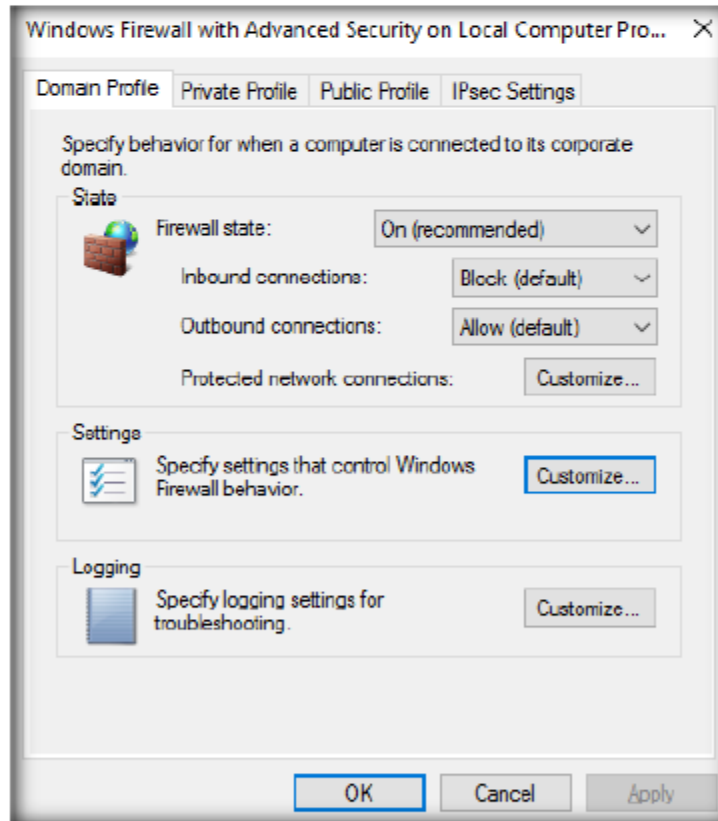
Windows Firewall with Advanced Security on Local Computer Pro... ✕

Domain Profile | Private Profile | Public Profile | IPsec Settings

Specify behavior for when a computer is connected to its corporate domain.

State

Firewall state: On (recommended)

Inbound connections: Block (default)

Outbound connections: Allow (default)

Protected network connections: Customize...

Settings

Specify settings that control Windows Firewall behavior. Customize...

Logging

Specify logging settings for troubleshooting. Customize...

OK Cancel Apply